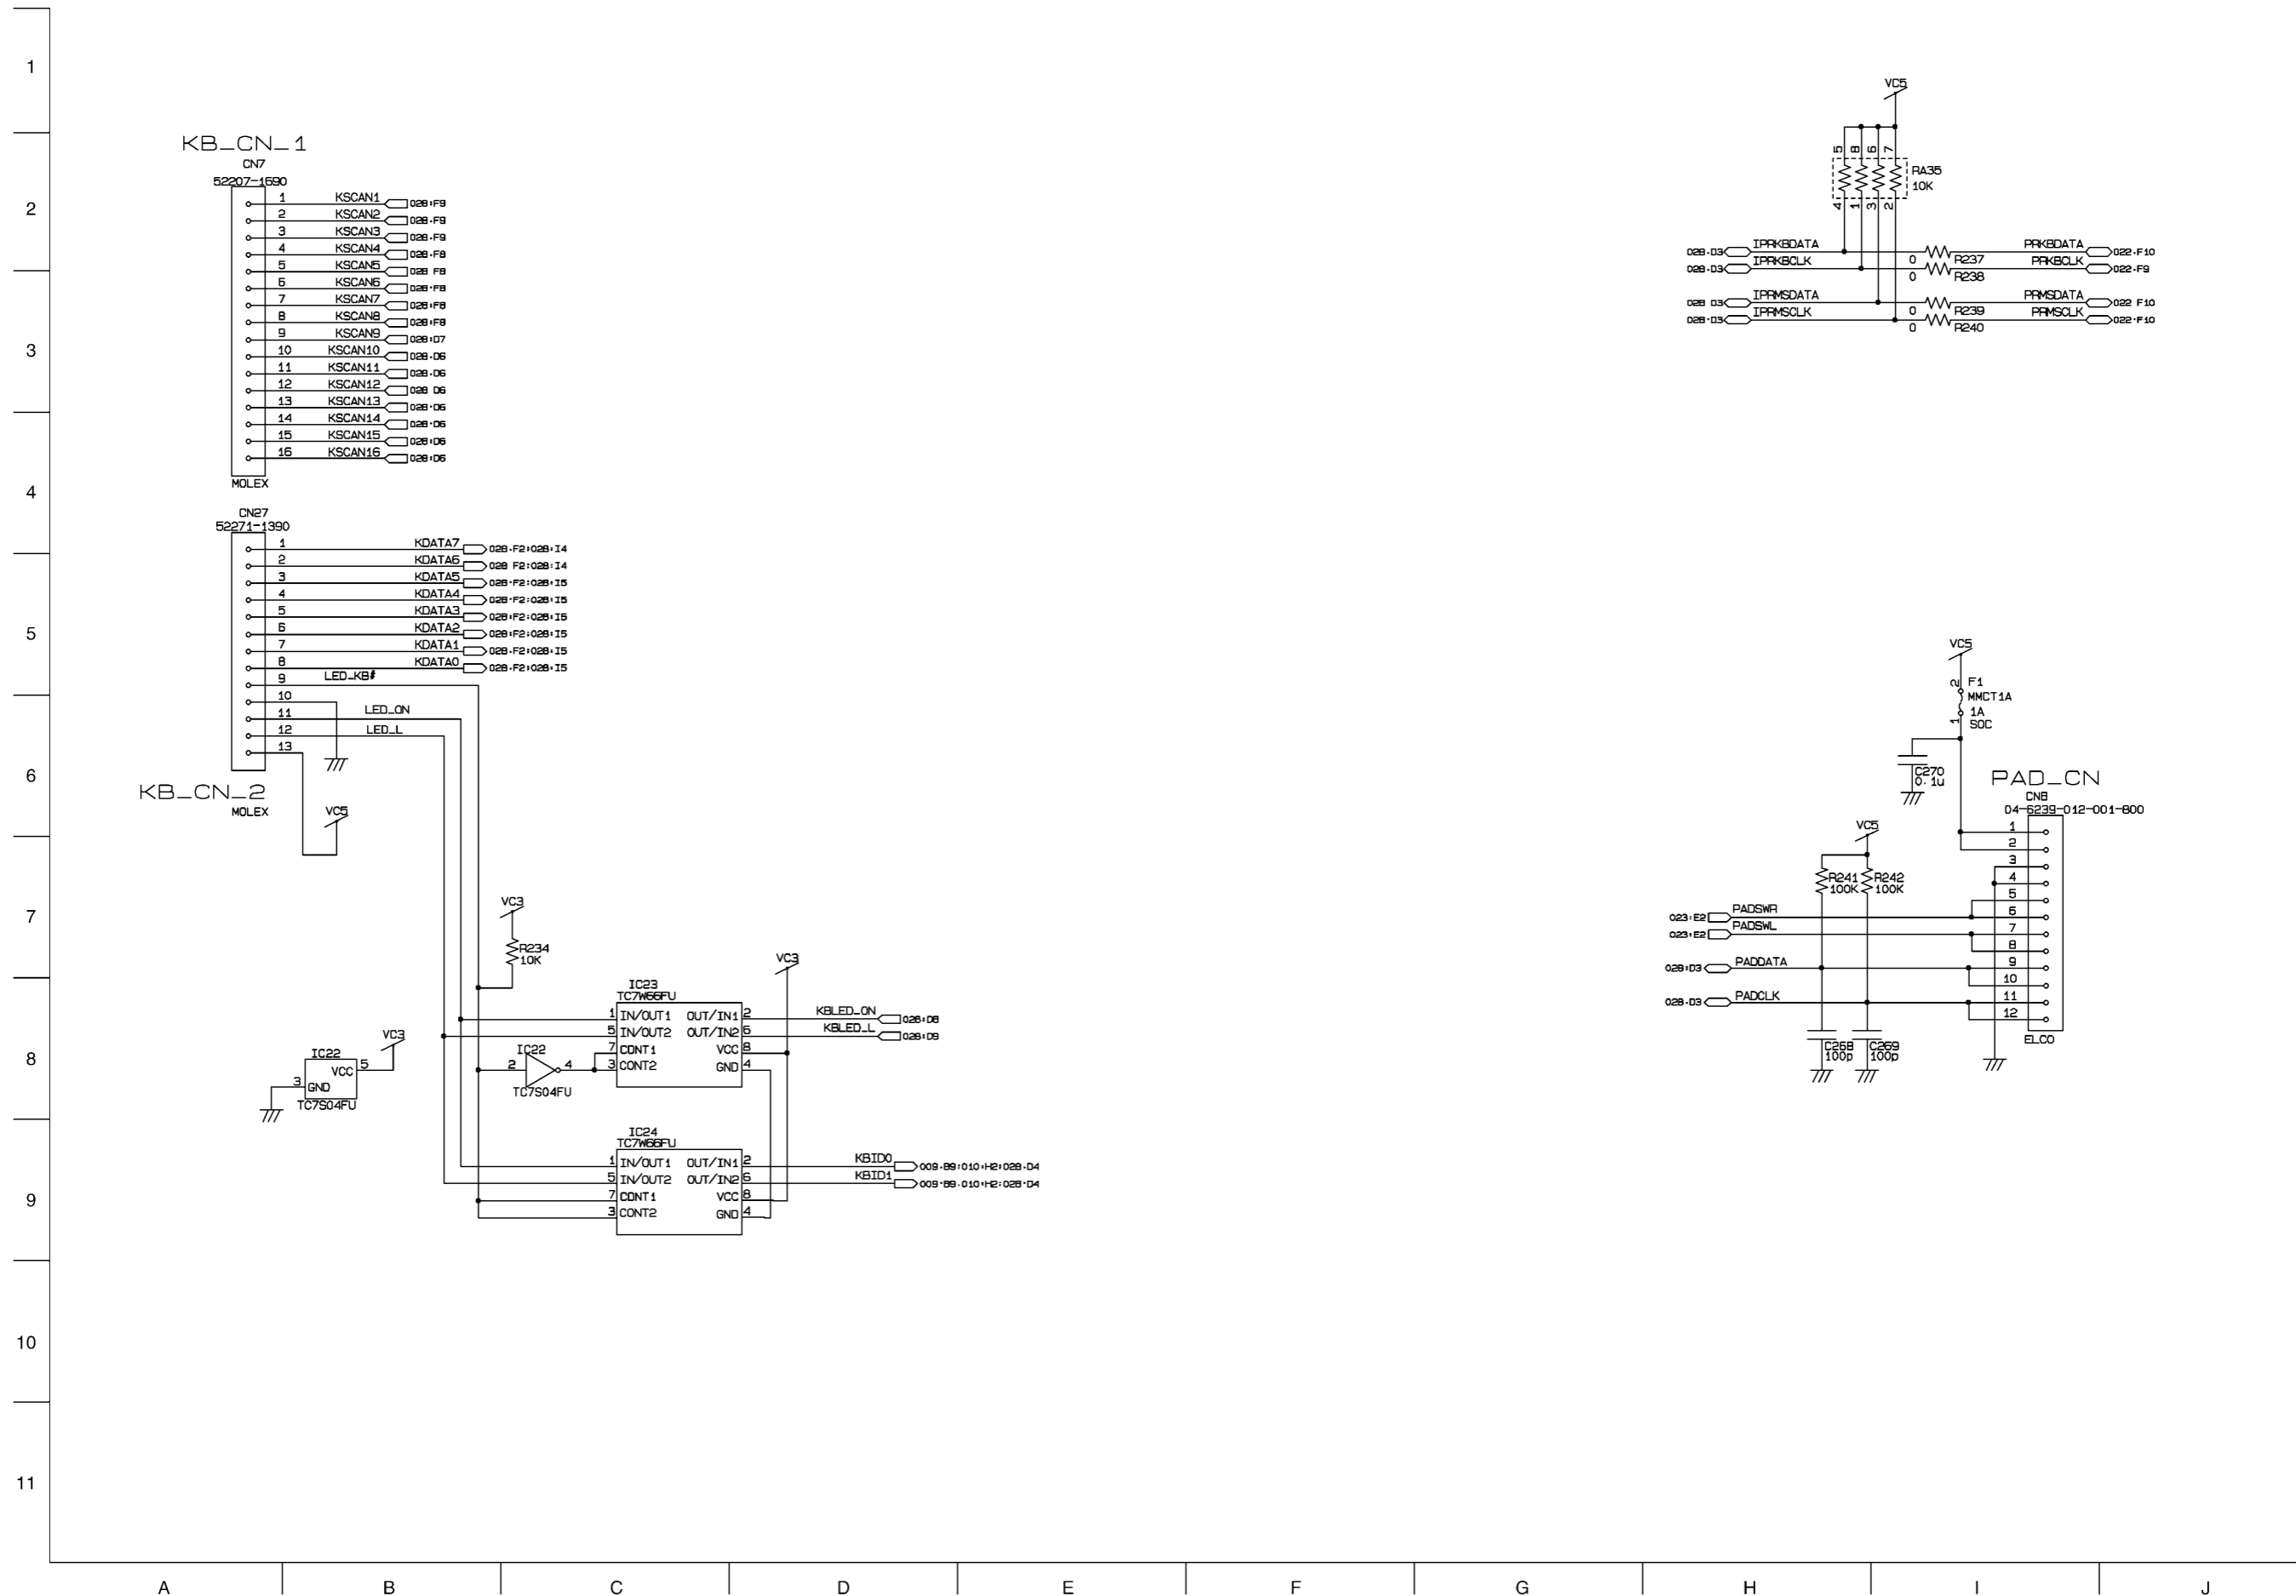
1
2
3
4
5
6
7
8
9
10
11

KB_CN_1
CN7
52207-1590
1 KSCAN1 028·F9
2 KSCAN2 028·F9
3 KSCAN3 028·F9
4 KSCAN4 028·F8
5 KSCAN5 028·F8
6 KSCAN6 028·F8
7 KSCAN7 028·F8
8 KSCAN8 028·F8
9 KSCAN9 028·D7
10 KSCAN10 028·D6
11 KSCAN11 028·D6
12 KSCAN12 028·D6
13 KSCAN13 028·D6
14 KSCAN14 028·D6
15 KSCAN15 028·D6
16 KSCAN16 028·D6
MOLEX

CN27
52271-1390
1 KDATA7 028·F2:028·I4
2 KDATA6 028·F2:028·I4
3 KDATA5 028·F2:028·I5
4 KDATA4 028·F2:028·I5
5 KDATA3 028·F2:028·I5
6 KDATA2 028·F2:028·I5
7 KDATA1 028·F2:028·I5
8 KDATA0 028·F2:028·I5
9 LED_KB#
10
11 LED_ON
12 LED_L
13
KB_CN_2
MOLEX
VC5

VC3
R234
10K
IC23
TC7W66FU
1 IN/OUT1 OUT/IN1 2
5 IN/OUT2 OUT/IN2 6
7 CONT1 VCC 8
3 CONT2 GND 4
VC3
KBLED_ON 028·D8
KBLED_L 028·D9
IC22
2 4
TC7S04FU
VC3
IC22
5 VCC
3 GND
TC7S04FU
IC24
TC7W66FU
1 IN/OUT1 OUT/IN1 2
5 IN/OUT2 OUT/IN2 6
7 CONT1 VCC 8
3 CONT2 GND 4
KBID0 009·B9:010·H2:028·D4
KBID1 009·B9:010·H2:028·D4

VC5
5 8 6 7
RA35
10K
4 1 3 2
028·D3 IPRKBDATA
028·D3 IPRKBCLK
0 R237
0 R238
PRKBDATA 022·F10
PRKBCLK 022·F9
028·D3 IPRMSDATA
028·D3 IPRMSCLK
0 R239
0 R240
PRMSDATA 022·F10
PRMSCLK 022·F10

VC5
2
F1
MMCT1A
1A
SOC
1
C270
0.1u
PAD_CN
CN8
04-6239-012-001-800
VC5
R241 100K
R242 100K
023·E2 PADSWR
023·E2 PADSWL
028·D3 PADDATA
028·D3 PADCLK
1
2
3
4
5
6
7
8
9
10
11
12
ELCO
C268 100p
C269 100p

A B C D E F G H I J